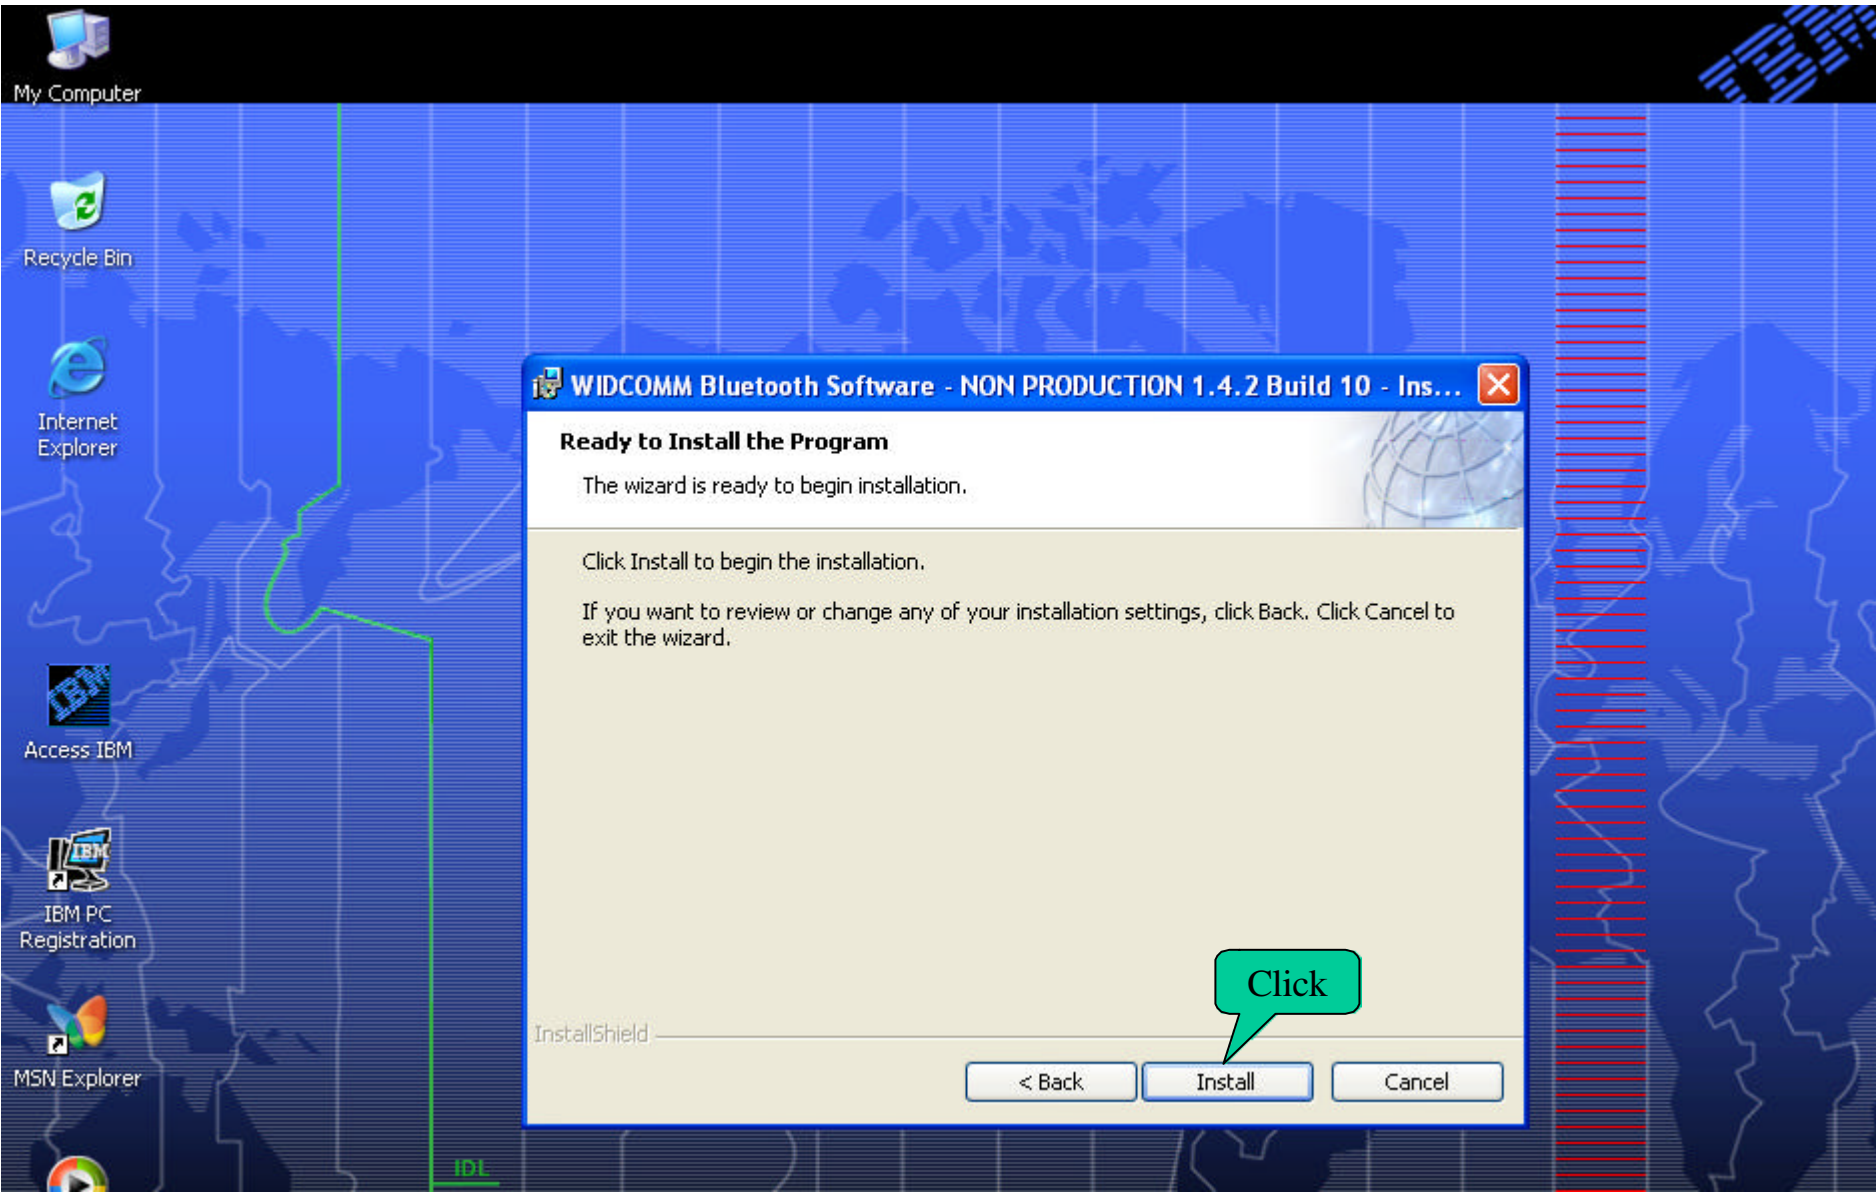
My Computer

IBM

Recycle Bin

Internet Explorer

Access IBM

IBM PC Registration

MSN Explorer

IDL

WIDCOMM Bluetooth Software - NON PRODUCTION 1.4.2 Build 10 - Ins...

Ready to Install the Program

The wizard is ready to begin installation.

Click Install to begin the installation.

If you want to review or change any of your installation settings, click Back. Click Cancel to exit the wizard.

Click

InstallShield

< Back

Install

Cancel